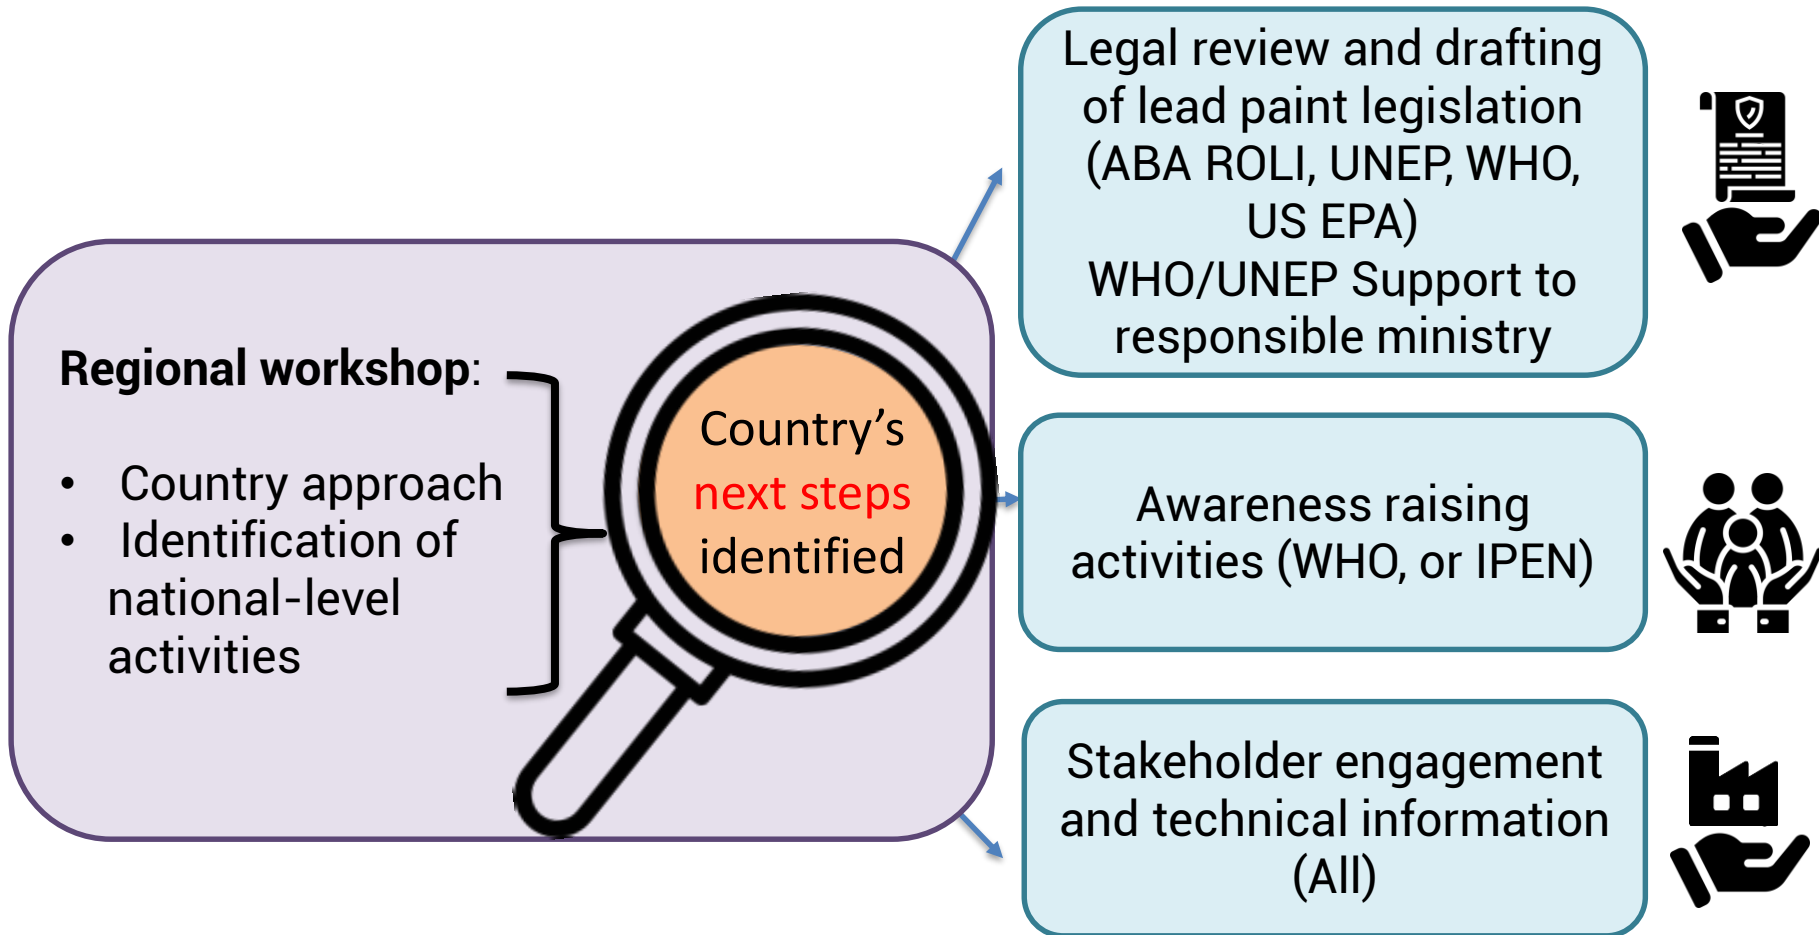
Regional workshop:

- Country approach
- Identification of national-level activities

Country's next steps identified

Legal review and drafting of lead paint legislation (ABA ROLI, UNEP, WHO, US EPA)
WHO/UNEP Support to responsible ministry

Awareness raising activities (WHO, or IPEN)

Stakeholder engagement and technical information (All)